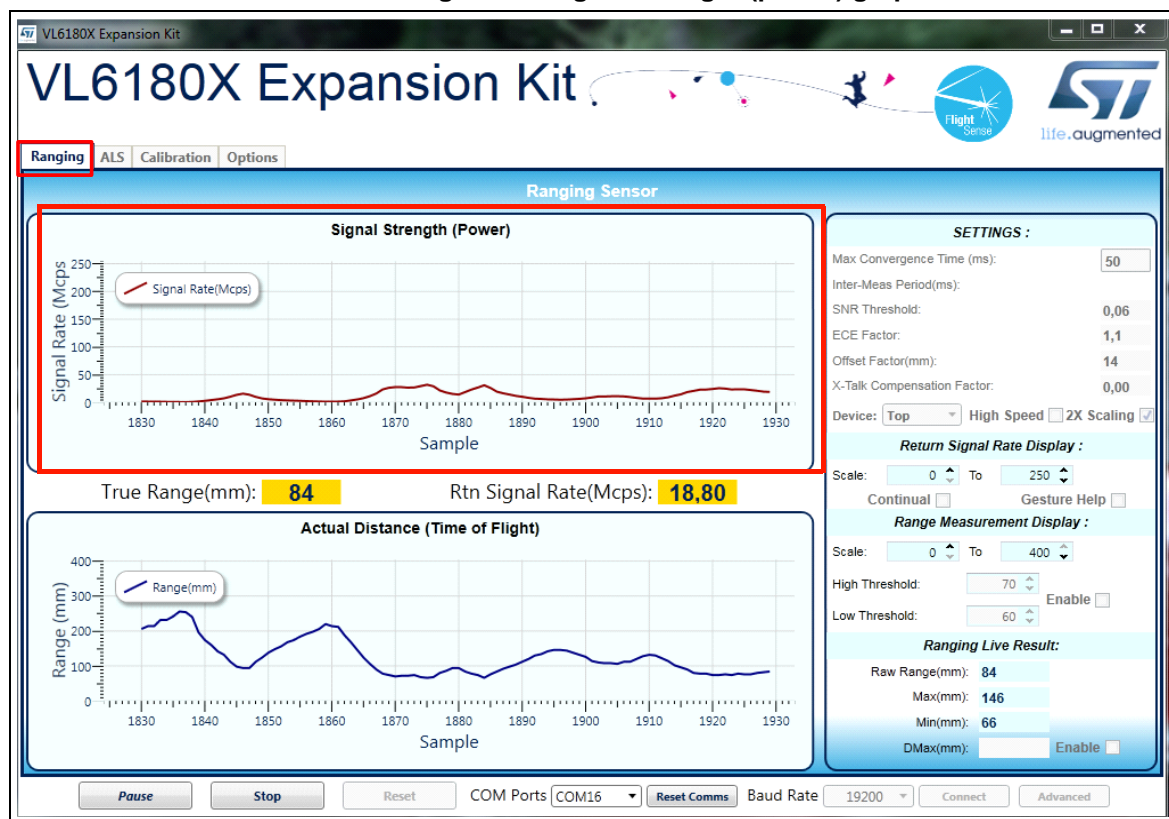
VL6180X Expansion Kit

VL6180X Expansion Kit

Flight Sense

life.augmented

Ranging ALS Calibration Options

Ranging Sensor

Signal Strength (Power)

Signal Rate(Mcps)

Signal Rate (Mcps

250
200
150
100
50
0

1830 1840 1850 1860 1870 1880 1890 1900 1910 1920 1930

Sample

True Range(mm): 84

Rtn Signal Rate(Mcps): 18,80

Actual Distance (Time of Flight)

Range(mm)

Range (mm)

400
300
200
100
0

1830 1840 1850 1860 1870 1880 1890 1900 1910 1920 1930

Sample

SETTINGS :

Max Convergence Time (ms): 50

Inter-Meas Period(ms):

SNR Threshold: 0,06

ECE Factor: 1,1

Offset Factor(mm): 14

X-Talk Compensation Factor: 0,00

Device: Top High Speed 2X Scaling

Return Signal Rate Display :

Scale: 0 To 250

Continual Gesture Help

Range Measurement Display :

Scale: 0 To 400

High Threshold: 70

Enable

Low Threshold: 60

Ranging Live Result:

Raw Range(mm): 84

Max(mm): 146

Min(mm): 66

DMax(mm): Enable

Pause Stop Reset COM Ports COM16 Reset Comms Baud Rate 19200 Connect Advanced